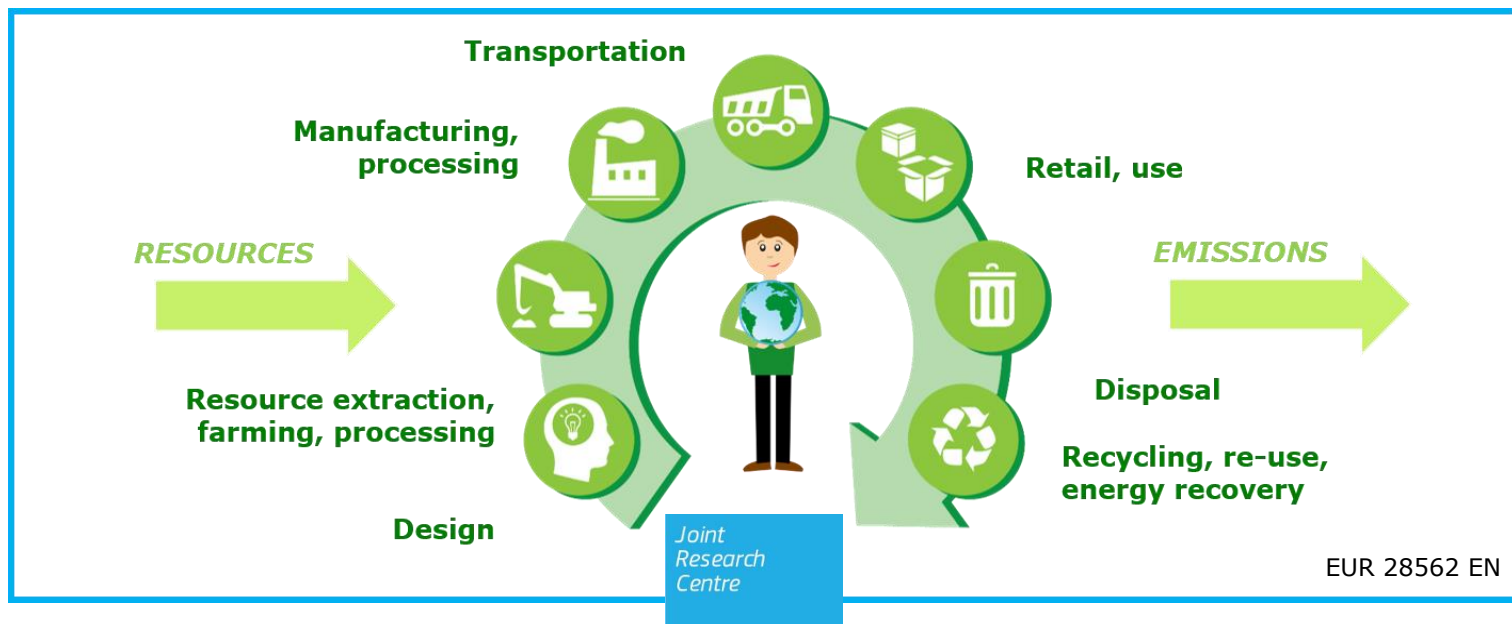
Transportation

Manufacturing, processing

Retail, use

RESOURCES

EMISSIONS

Disposal

Resource extraction, farming, processing

Recycling, re-use, energy recovery

Design

Joint Research Centre

EUR 28562 EN